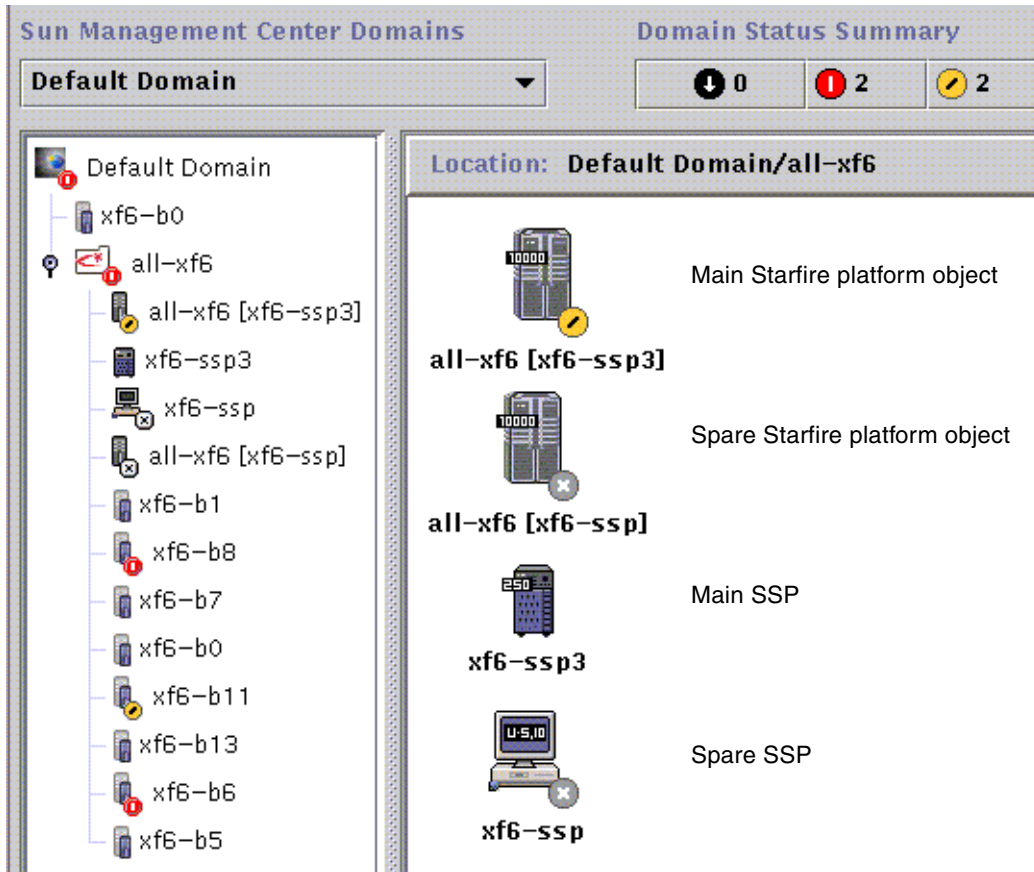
Sun Management Center Domains

Default Domain

Domain Status Summary

0

2

2

Default Domain
xf6-b0
all-xf6
all-xf6 [xf6-ssp3]
xf6-ssp3
xf6-ssp
all-xf6 [xf6-ssp]
xf6-b1
xf6-b8
xf6-b7
xf6-b0
xf6-b11
xf6-b13
xf6-b6
xf6-b5

Location: Default Domain/all-xf6

10000
all-xf6 [xf6-ssp3]
Main Starfire platform object

10000
all-xf6 [xf6-ssp]
Spare Starfire platform object

250
xf6-ssp3
Main SSP

U-5,10
xf6-ssp
Spare SSP